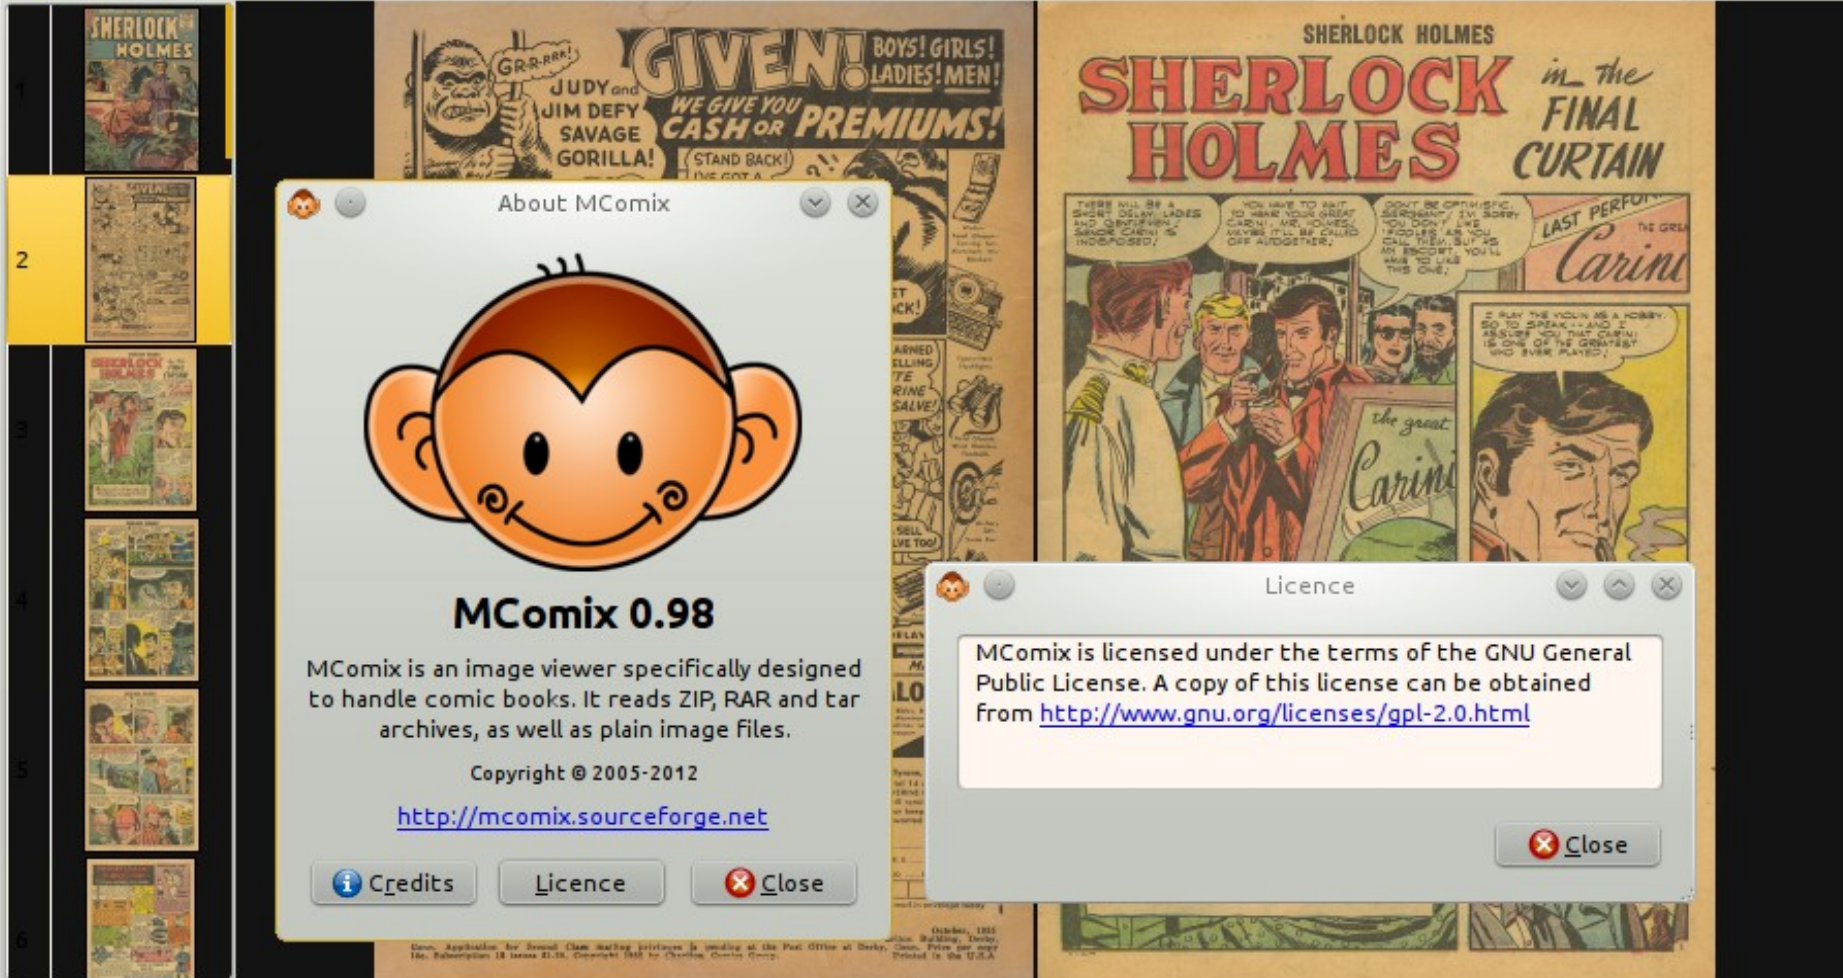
1
SHERLOCK HOLMES

2

3

4

5

6

GR-R-RRR!
JUDY and JIM DEFY SAVAGE GORILLA!
GIVEN! BOYS! GIRLS! LADIES! MEN!
WE GIVE YOU CASH OR PREMIUMS!
STAND BACK! I'VE GOT A

SHERLOCK HOLMES
SHERLOCK HOLMES in the FINAL CURTAIN

THERE WILL BE A SHORT DELAY, LADIES AND GENTLEMEN! SENOR CARINI IS INDISPOSED!
YOU HAVE TO WAIT TO HEAR YOUR GREAT CARINI, MR. HOLMES, MAYBE IT'LL BE CALLED OFF ALTOGETHER!
DON'T BE OPTIMISTIC, SERGEANT! I'M SORRY YOU DON'T LIKE FIDDLERS AS YOU CALL THEM, BUT AS MY ESCORT YOU'LL HAVE TO LIKE THIS ONE!
LAST PERFO
THE GREAT Carini
I PLAY THE VIOLIN AS A HOBBY, SO TO SPEAK--AND I ASSURE YOU THAT CARINI IS ONE OF THE GREATEST WHO EVER PLAYED!
the great Carini

About MComix

MComix 0.98

MComix is an image viewer specifically designed to handle comic books. It reads ZIP, RAR and tar archives, as well as plain image files.

Copyright © 2005-2012

http://mcomix.sourceforge.net

Credits
Licence
Close

Licence

MComix is licensed under the terms of the GNU General Public License. A copy of this license can be obtained from http://www.gnu.org/licenses/gpl-2.0.html

Close